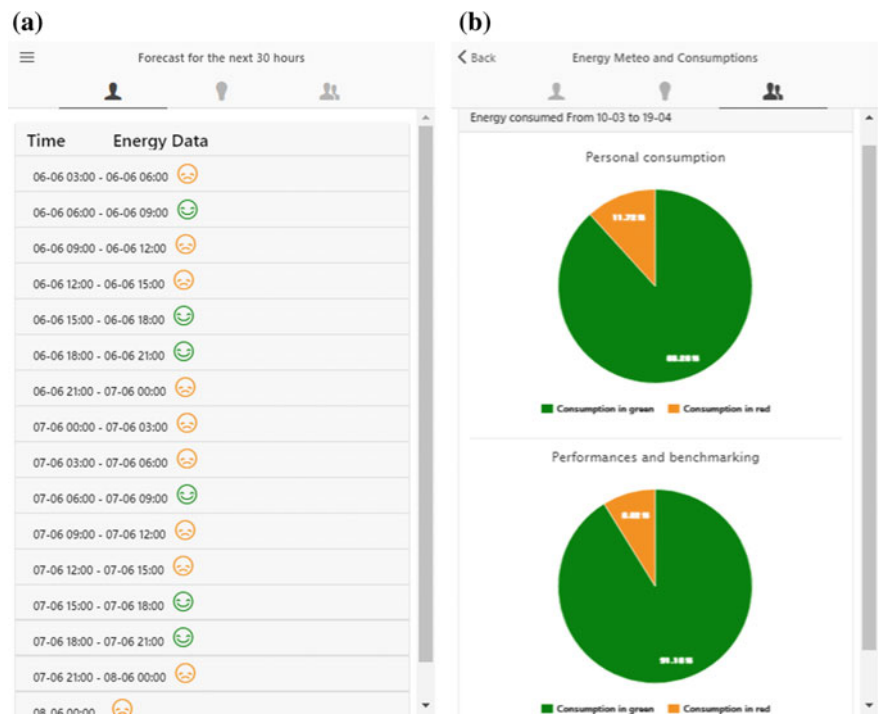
(a)

Forecast for the next 30 hours

| Time | Energy Data |
|---|---|
| 06-06 03:00 - 06-06 06:00 | |
| 06-06 06:00 - 06-06 09:00 | |
| 06-06 09:00 - 06-06 12:00 | |
| 06-06 12:00 - 06-06 15:00 | |
| 06-06 15:00 - 06-06 18:00 | |
| 06-06 18:00 - 06-06 21:00 | |
| 06-06 21:00 - 07-06 00:00 | |
| 07-06 00:00 - 07-06 03:00 | |
| 07-06 03:00 - 07-06 06:00 | |
| 07-06 06:00 - 07-06 09:00 | |
| 07-06 09:00 - 07-06 12:00 | |
| 07-06 12:00 - 07-06 15:00 | |
| 07-06 15:00 - 07-06 18:00 | |
| 07-06 18:00 - 07-06 21:00 | |
| 07-06 21:00 - 08-06 00:00 | |
| 08-06 00:00 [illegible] | |

(b)

Back

Energy Meteo and Consumptions

Energy consumed From 10-03 to 19-04

Personal consumption

11.70%

88.29%

Consumption in green Consumption in red

Performances and benchmarking

8.68%

91.38%

Consumption in green Consumption in red